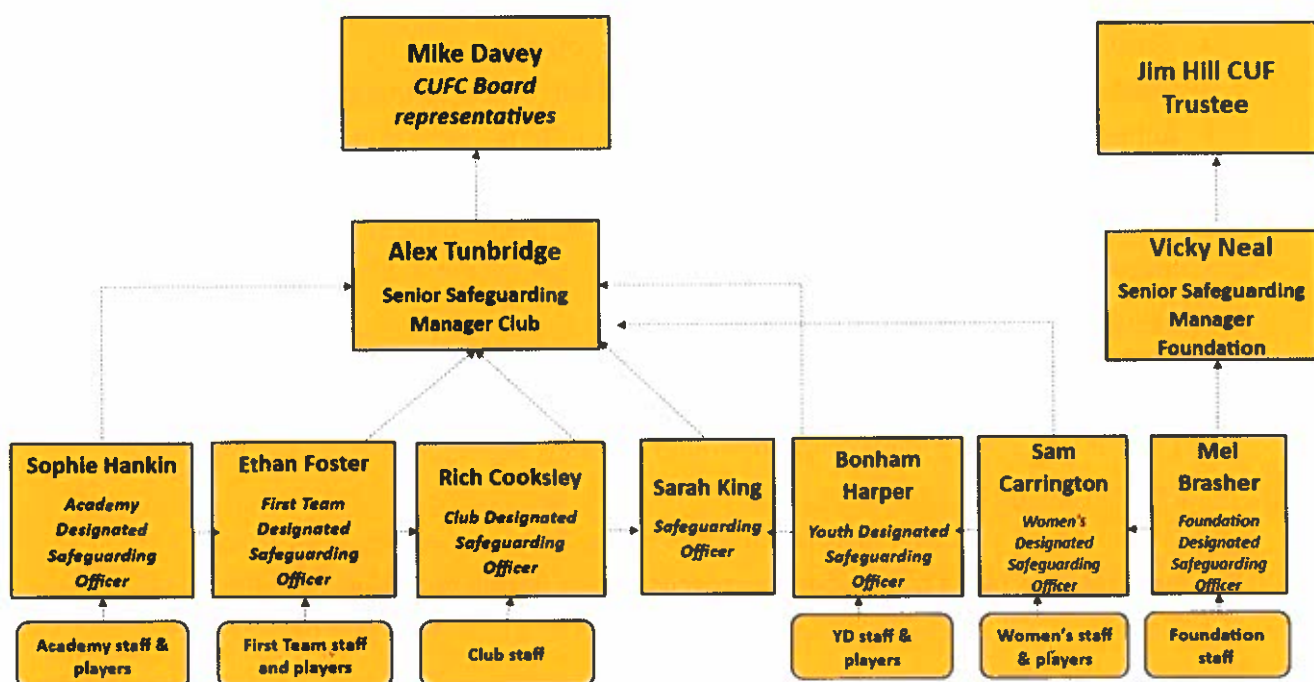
Mike Davey
CUFC Board representatives

Jim Hill CUF Trustee

Alex Tunbridge
Senior Safeguarding Manager Club

Vicky Neal
Senior Safeguarding Manager Foundation

Sophie Hankin
Academy Designated Safeguarding Officer

Ethan Foster
First Team Designated Safeguarding Officer

Rich Cooksley
Club Designated Safeguarding Officer

Sarah King
Safeguarding Officer

Bonham Harper
Youth Designated Safeguarding Officer

Sam Carrington
Women's Designated Safeguarding Officer

Mel Brasher
Foundation Designated Safeguarding Officer

Academy staff & players

First Team staff and players

Club staff

YD staff & players

Women's staff & players

Foundation staff